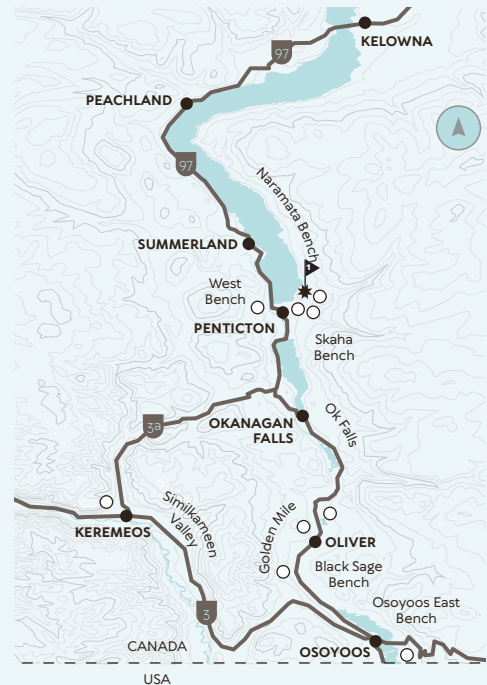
KELOWNA
97
PEACHLAND
97
Naramata Bench
SUMMERLAND
West Bench
PENTICTON
Skaha Bench
3a
OKANAGAN FALLS
Ok Falls
Similkameen Valley
KEREMEOS
Golden Mile
OLIVER
Black Sage Bench
3
Osoyoos East Bench
CANADA
OSOYOOS
USA